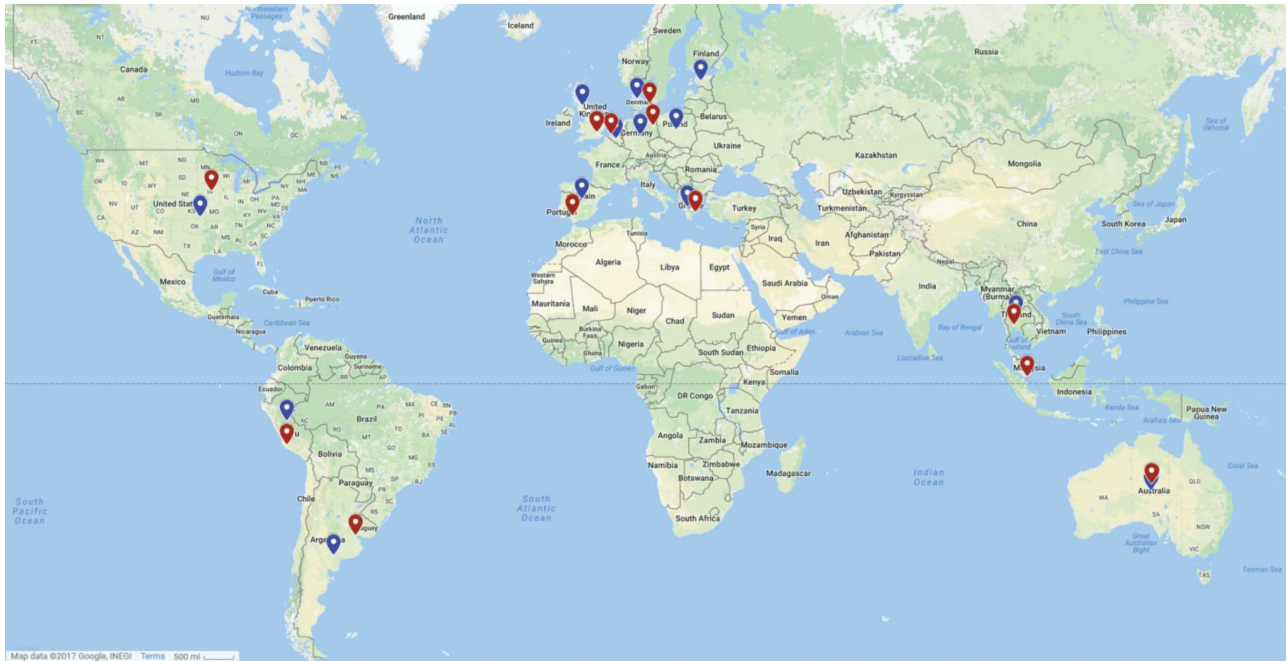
Greenland
Iceland
Sweden
Finland
Norway
Russia
Canada
Hudson Bay
United Kingdom
Ireland
Denmark
Belarus
Poland
Germany
Ukraine
France
Kazakhstan
Mongolia
Italy
Romania
Uzbekistan
Kyrgyzstan
Spain
Portugal
Greece
Turkey
Turkmenistan
Sea of Okhotsk
Sea of Japan
Japan
South Korea
China
United States
North Atlantic Ocean
Morocco
Tunisia
Syria
Iraq
Iran
Afghanistan
Pakistan
Algeria
Libya
Egypt
Western Sahara
Saudi Arabia
Oman
Nepal
India
East China Sea
Mexico
Gulf of Mexico
Cuba
Puerto Rico
Mauritania
Mali
Niger
Chad
Sudan
Yemen
Myanmar (Burma)
Thailand
Philippine Sea
Philippines
Vietnam
South China Sea
Gulf of Aden
Arabian Sea
Bay of Bengal
Guatemala
Caribbean Sea
Venezuela
Guyana
Colombia
Burkina Faso
Guinea
Ghana
Nigeria
South Sudan
Ethiopia
Somalia
Laccadive Sea
Gulf of Thailand
Malaysia
Gulf of Guinea
Gabon
Kenya
Ecuador
DR Congo
Indonesia
Papua New Guinea
Banda Sea
Arafura Sea
Brazil
Tanzania
Peru
Angola
Zambia
Mozambique
Bolivia
Namibia
Zimbabwe
Madagascar
Botswana
Coral Sea
Indian Ocean
Australia
QLD
WA
SA
NSW
VIC
TAS
Paraguay
Chile
South Pacific Ocean
South Atlantic Ocean
South Africa
Uruguay
Argentina
Great Australian Bight
Tasman Sea
Map data ©2017 Google, INEGI Terms 500 mi